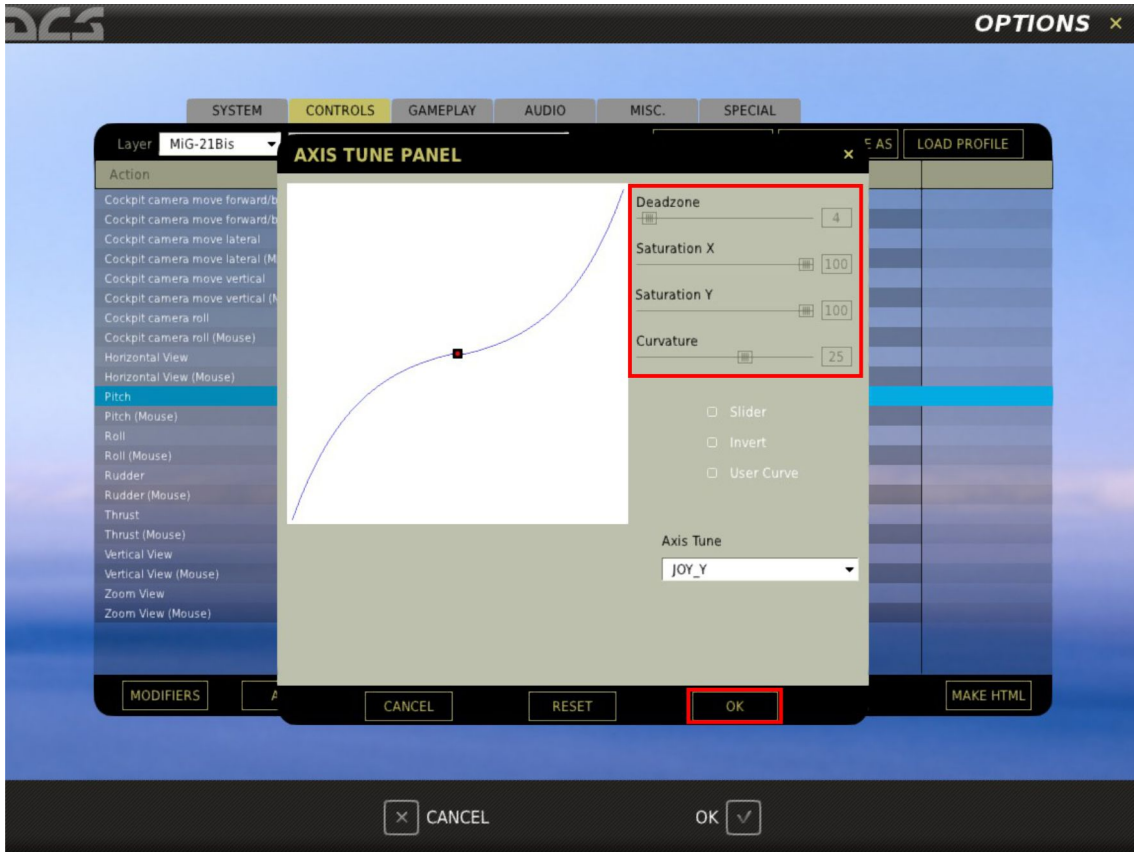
DCS

OPTIONS ×

SYSTEM CONTROLS GAMEPLAY AUDIO MISC. SPECIAL

Layer MiG-21Bis

E AS LOAD PROFILE

Action

Cockpit camera move forward/b
Cockpit camera move forward/b
Cockpit camera move lateral
Cockpit camera move lateral (M
Cockpit camera move vertical
Cockpit camera move vertical (M
Cockpit camera roll
Cockpit camera roll (Mouse)
Horizontal View
Horizontal View (Mouse)
Pitch
Pitch (Mouse)
Roll
Roll (Mouse)
Rudder
Rudder (Mouse)
Thrust
Thrust (Mouse)
Vertical View
Vertical View (Mouse)
Zoom View
Zoom View (Mouse)

AXIS TUNE PANEL ×

Deadzone 4

Saturation X 100

Saturation Y 100

Curvature 25

Slider

Invert

User Curve

Axis Tune

JOY_Y

MODIFIERS

CANCEL RESET OK

MAKE HTML

CANCEL OK